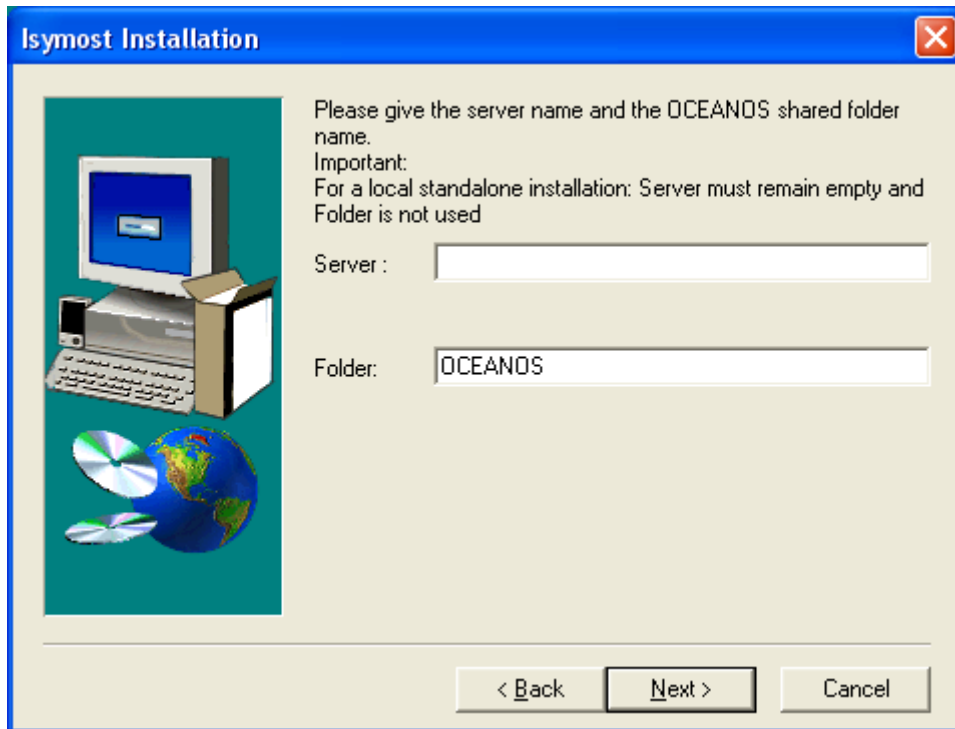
Isymost Installation

Please give the server name and the OCEANOS shared folder name.
Important:
For a local standalone installation: Server must remain empty and Folder is not used

Server :

Folder: OCEANOS

< Back Next > Cancel